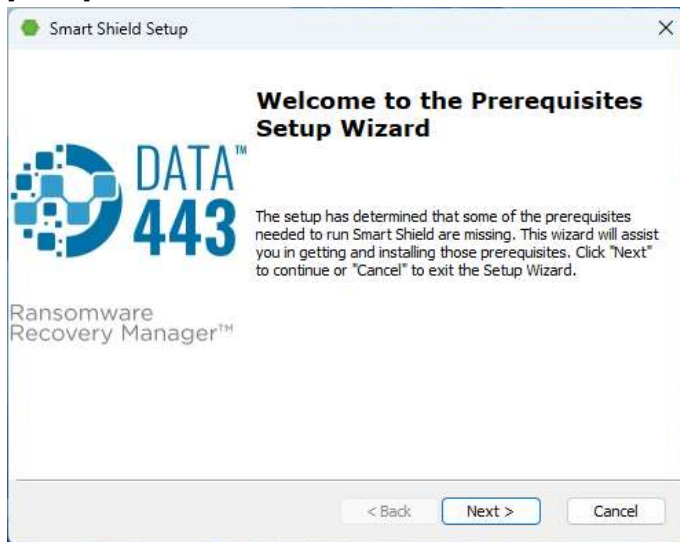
Smart Shield Setup

×

DATA™ 443

Ransomware Recovery Manager™

Welcome to the Prerequisites Setup Wizard

The setup has determined that some of the prerequisites needed to run Smart Shield are missing. This wizard will assist you in getting and installing those prerequisites. Click "Next" to continue or "Cancel" to exit the Setup Wizard.

< Back

Next >

Cancel